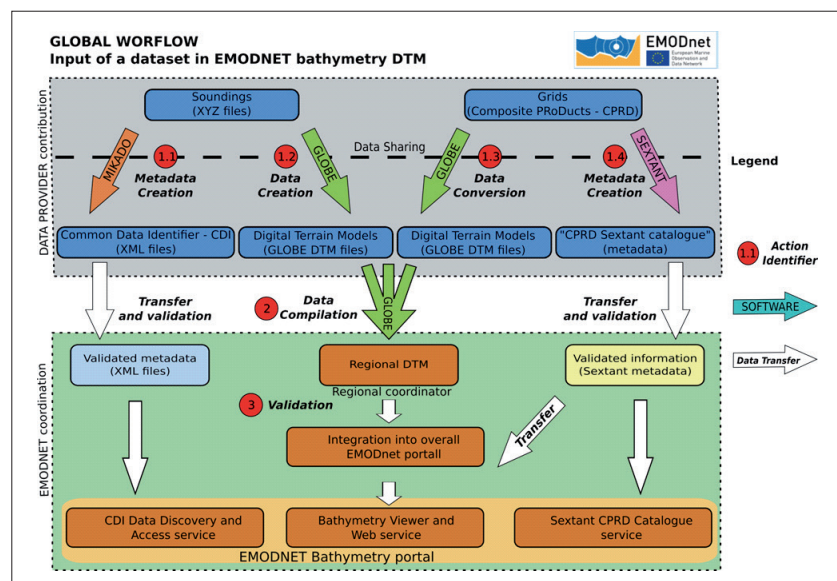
GLOBAL WORFLOW
Input of a dataset in EMODNET bathymetry DTM

EMODnet
European Marine Observation and Data Network

DATA PROVIDER contribution

Soundings
(XYZ files)

Grids
(Composite PRoDucts - CPRD)

Data Sharing

Legend

MIKADO

1.1 Metadata Creation

1.2 Data Creation

GLOBE

GLOBE

1.3 Data Conversion

SEXTANT

1.4 Metadata Creation

Common Data Identifier - CDI
(XML files)

Digital Terrain Models
(GLOBE DTM files)

Digital Terrain Models
(GLOBE DTM files)

"CPRD Sextant catalogue"
(metadata)

1.1 Action Identifier

Transfer and validation

2 Data Compilation

GLOBE

Transfer and validation

SOFTWARE

EMODNET coordination

Validated metadata
(XML files)

Regional DTM

Regional coordinator

Validated information
(Sextant metadata)

Data Transfer

3 Validation

Transfer

Integration into overall EMODnet portall

CDI Data Discovery and Access service

Bathymetry Viewer and Web service

Sextant CPRD Catalogue service

EMODNET Bathymetry portal